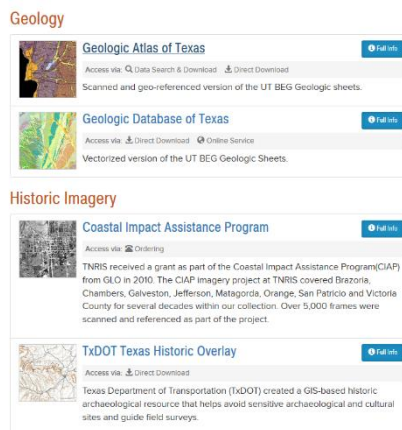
Geology

Geologic Atlas of Texas

Full Info

Access via: Data Search & Download Direct Download

Scanned and geo-referenced version of the UT BEG Geologic sheets.

Geologic Database of Texas

Full Info

Access via: Direct Download Online Service

Vectorized version of the UT BEG Geologic Sheets.

Historic Imagery

Coastal Impact Assistance Program

Full Info

Access via: Ordering

TNRIS received a grant as part of the Coastal Impact Assistance Program(CIAP) from GLO in 2010. The CIAP imagery project at TNRIS covered Brazoria, Chambers, Galveston, Jefferson, Matagorda, Orange, San Patricio and Victoria County for several decades within our collection. Over 5,000 frames were scanned and referenced as part of the project.

TxDOT Texas Historic Overlay

Full Info

Access via: Direct Download

Texas Department of Transportation (TxDOT) created a GIS-based historic archaeological resource that helps avoid sensitive archaeological and cultural sites and guide field surveys.